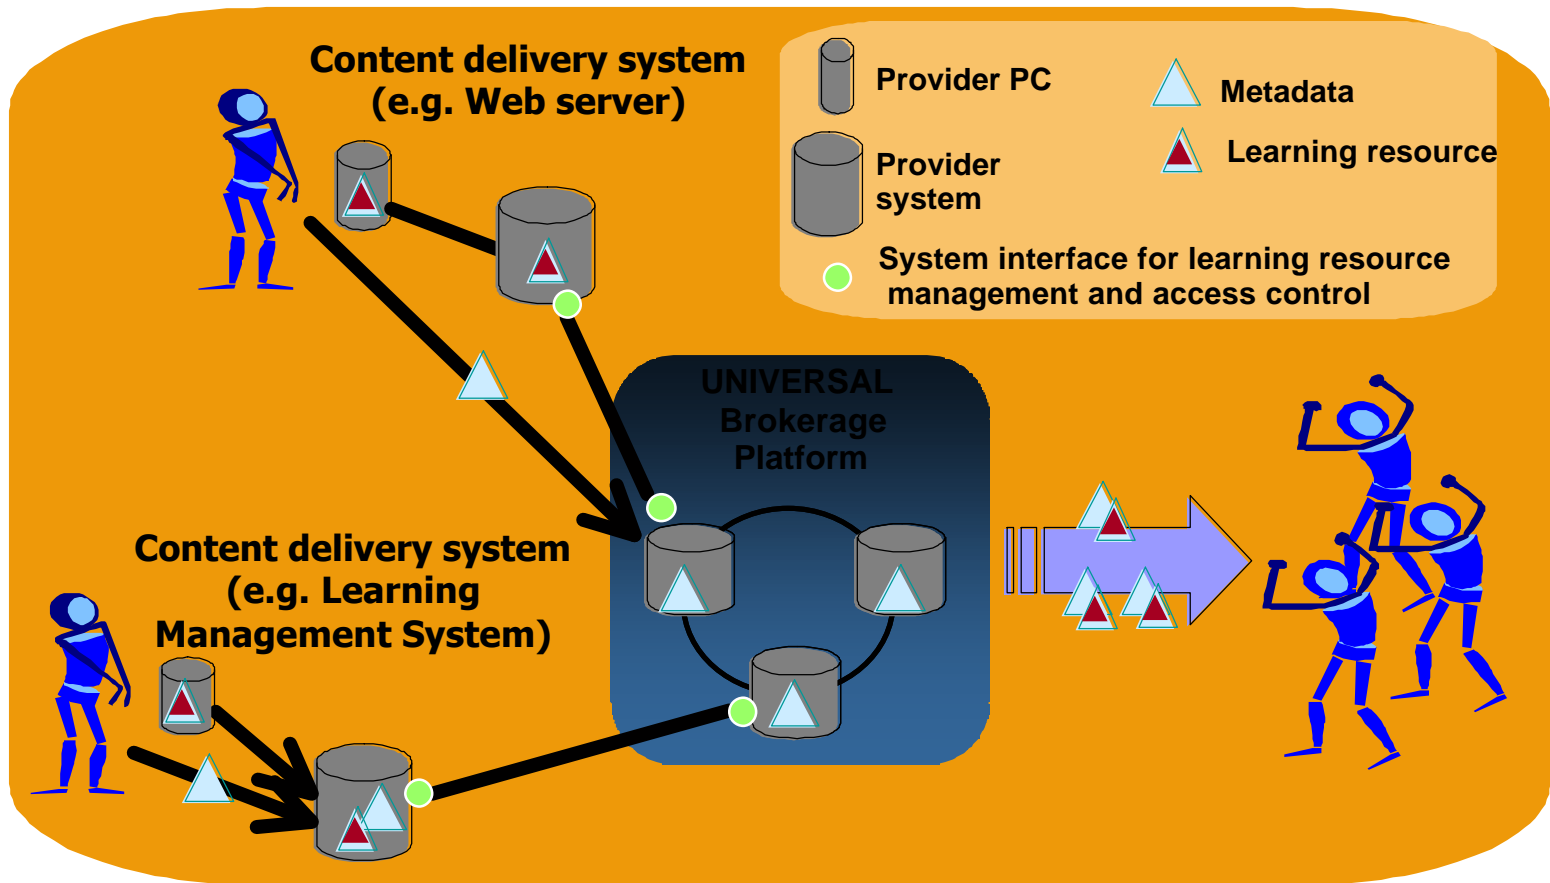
Content delivery system (e.g. Web server)

Provider PC

Metadata

Provider system

Learning resource

System interface for learning resource management and access control

UNIVERSAL Brokerage Platform

Content delivery system (e.g. Learning Management System)